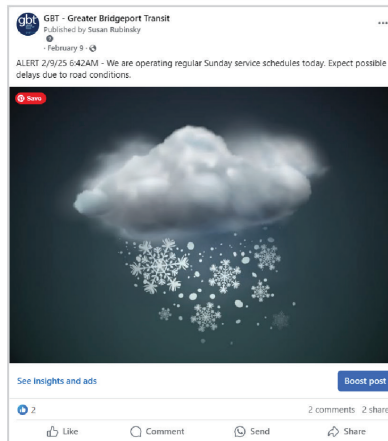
gbt GBT - Greater Bridgeport Transit
Published by Susan Rubinsky
· February 9 ·

ALERT 2/9/25 6:42AM - We are operating regular Sunday service schedules today. Expect possible delays due to road conditions.

Save

See insights and ads

Boost post

2

2 comments 2 share

Like Comment Send Share